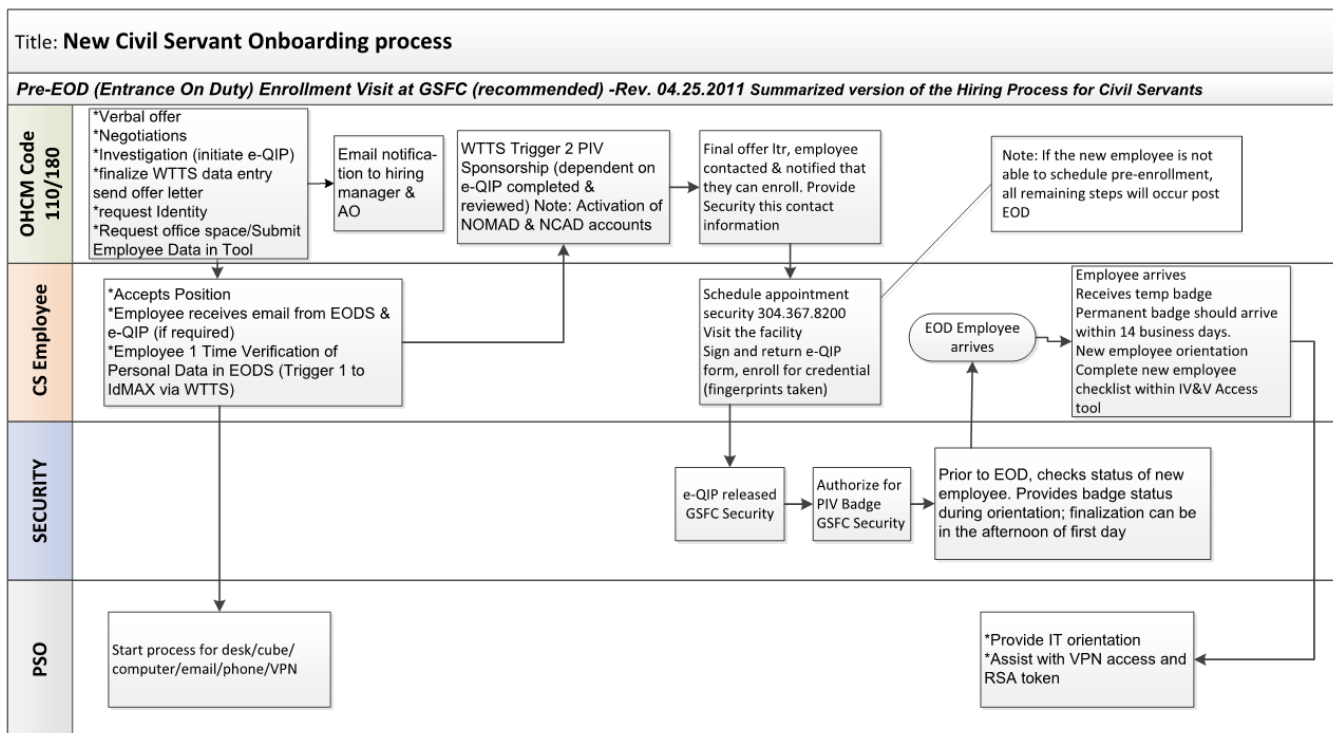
Title: **New Civil Servant Onboarding process**

*Pre-EOD (Entrance On Duty) Enrollment Visit at GSFC (recommended) -Rev. 04.25.2011 Summarized version of the Hiring Process for Civil Servants*

OHCM Code 110/180

*Verbal offer
*Negotiations
*Investigation (initiate e-QIP)
*finalize WTTS data entry send offer letter
*request Identity
*Request office space/Submit Employee Data in Tool

Email notification to hiring manager & AO

WTTS Trigger 2 PIV Sponsorship (dependent on e-QIP completed & reviewed) Note: Activation of NOMAD & NCAD accounts

Final offer ltr, employee contacted & notified that they can enroll. Provide Security this contact information

Note: If the new employee is not able to schedule pre-enrollment, all remaining steps will occur post EOD

CS Employee

*Accepts Position
*Employee receives email from EODS & e-QIP (if required)
*Employee 1 Time Verification of Personal Data in EODS (Trigger 1 to IdMAX via WTTS)

Schedule appointment security 304.367.8200
Visit the facility
Sign and return e-QIP form, enroll for credential (fingerprints taken)

EOD Employee arrives

Employee arrives
Receives temp badge
Permanent badge should arrive within 14 business days.
New employee orientation
Complete new employee checklist within IV&V Access tool

SECURITY

e-QIP released GSFC Security

Authorize for PIV Badge GSFC Security

Prior to EOD, checks status of new employee. Provides badge status during orientation; finalization can be in the afternoon of first day

PSO

Start process for desk/cube/ computer/email/phone/VPN

*Provide IT orientation
*Assist with VPN access and RSA token